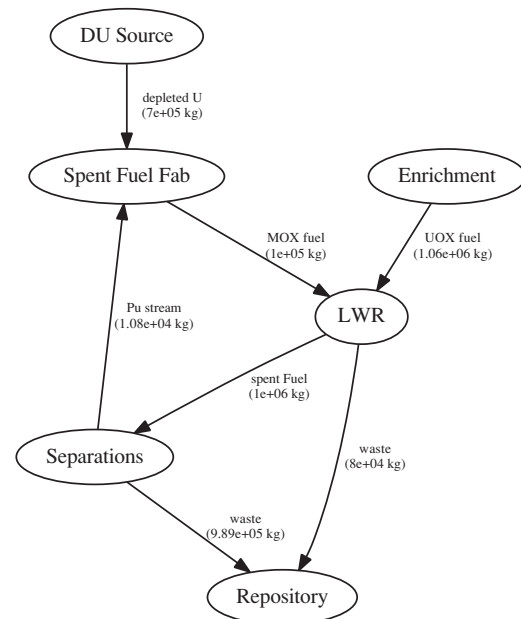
DU Source

depleted U
(7e+05 kg)

Spent Fuel Fab

Enrichment

MOX fuel
(1e+05 kg)

UOX fuel
(1.06e+06 kg)

Pu stream
(1.08e+04 kg)

LWR

spent Fuel
(1e+06 kg)

waste
(8e+04 kg)

Separations

waste
(9.89e+05 kg)

Repository